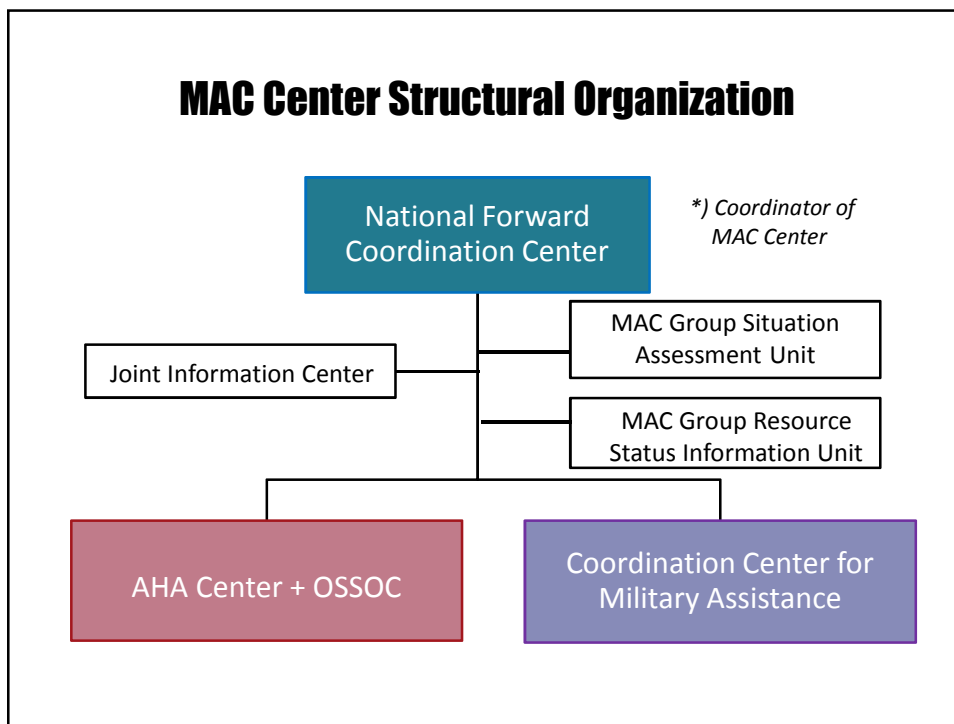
MAC Center Structural Organization

National Forward Coordination Center

*) Coordinator of MAC Center

MAC Group Situation Assessment Unit

Joint Information Center

MAC Group Resource Status Information Unit

AHA Center + OSSOC

Coordination Center for Military Assistance